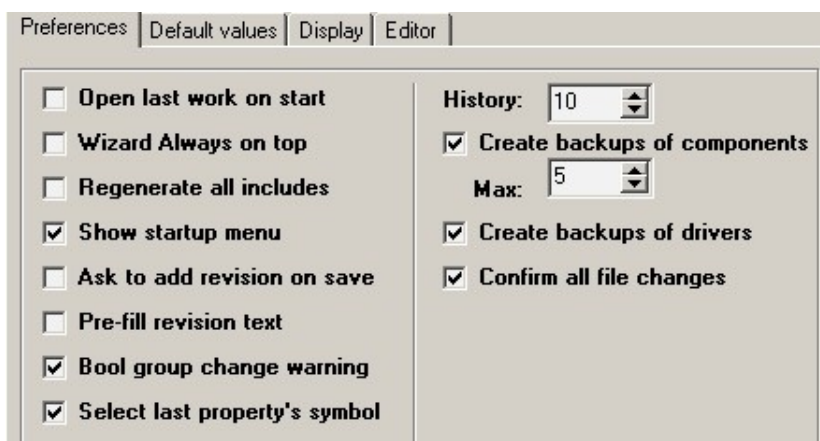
Preferences | Default values | Display | Editor

☐ Open last work on start
☐ Wizard Always on top
☐ Regenerate all includes
☑ Show startup menu
☐ Ask to add revision on save
☐ Pre-fill revision text
☑ Bool group change warning
☑ Select last property's symbol

History: 10
☑ Create backups of components
Max: 5
☑ Create backups of drivers
☑ Confirm all file changes